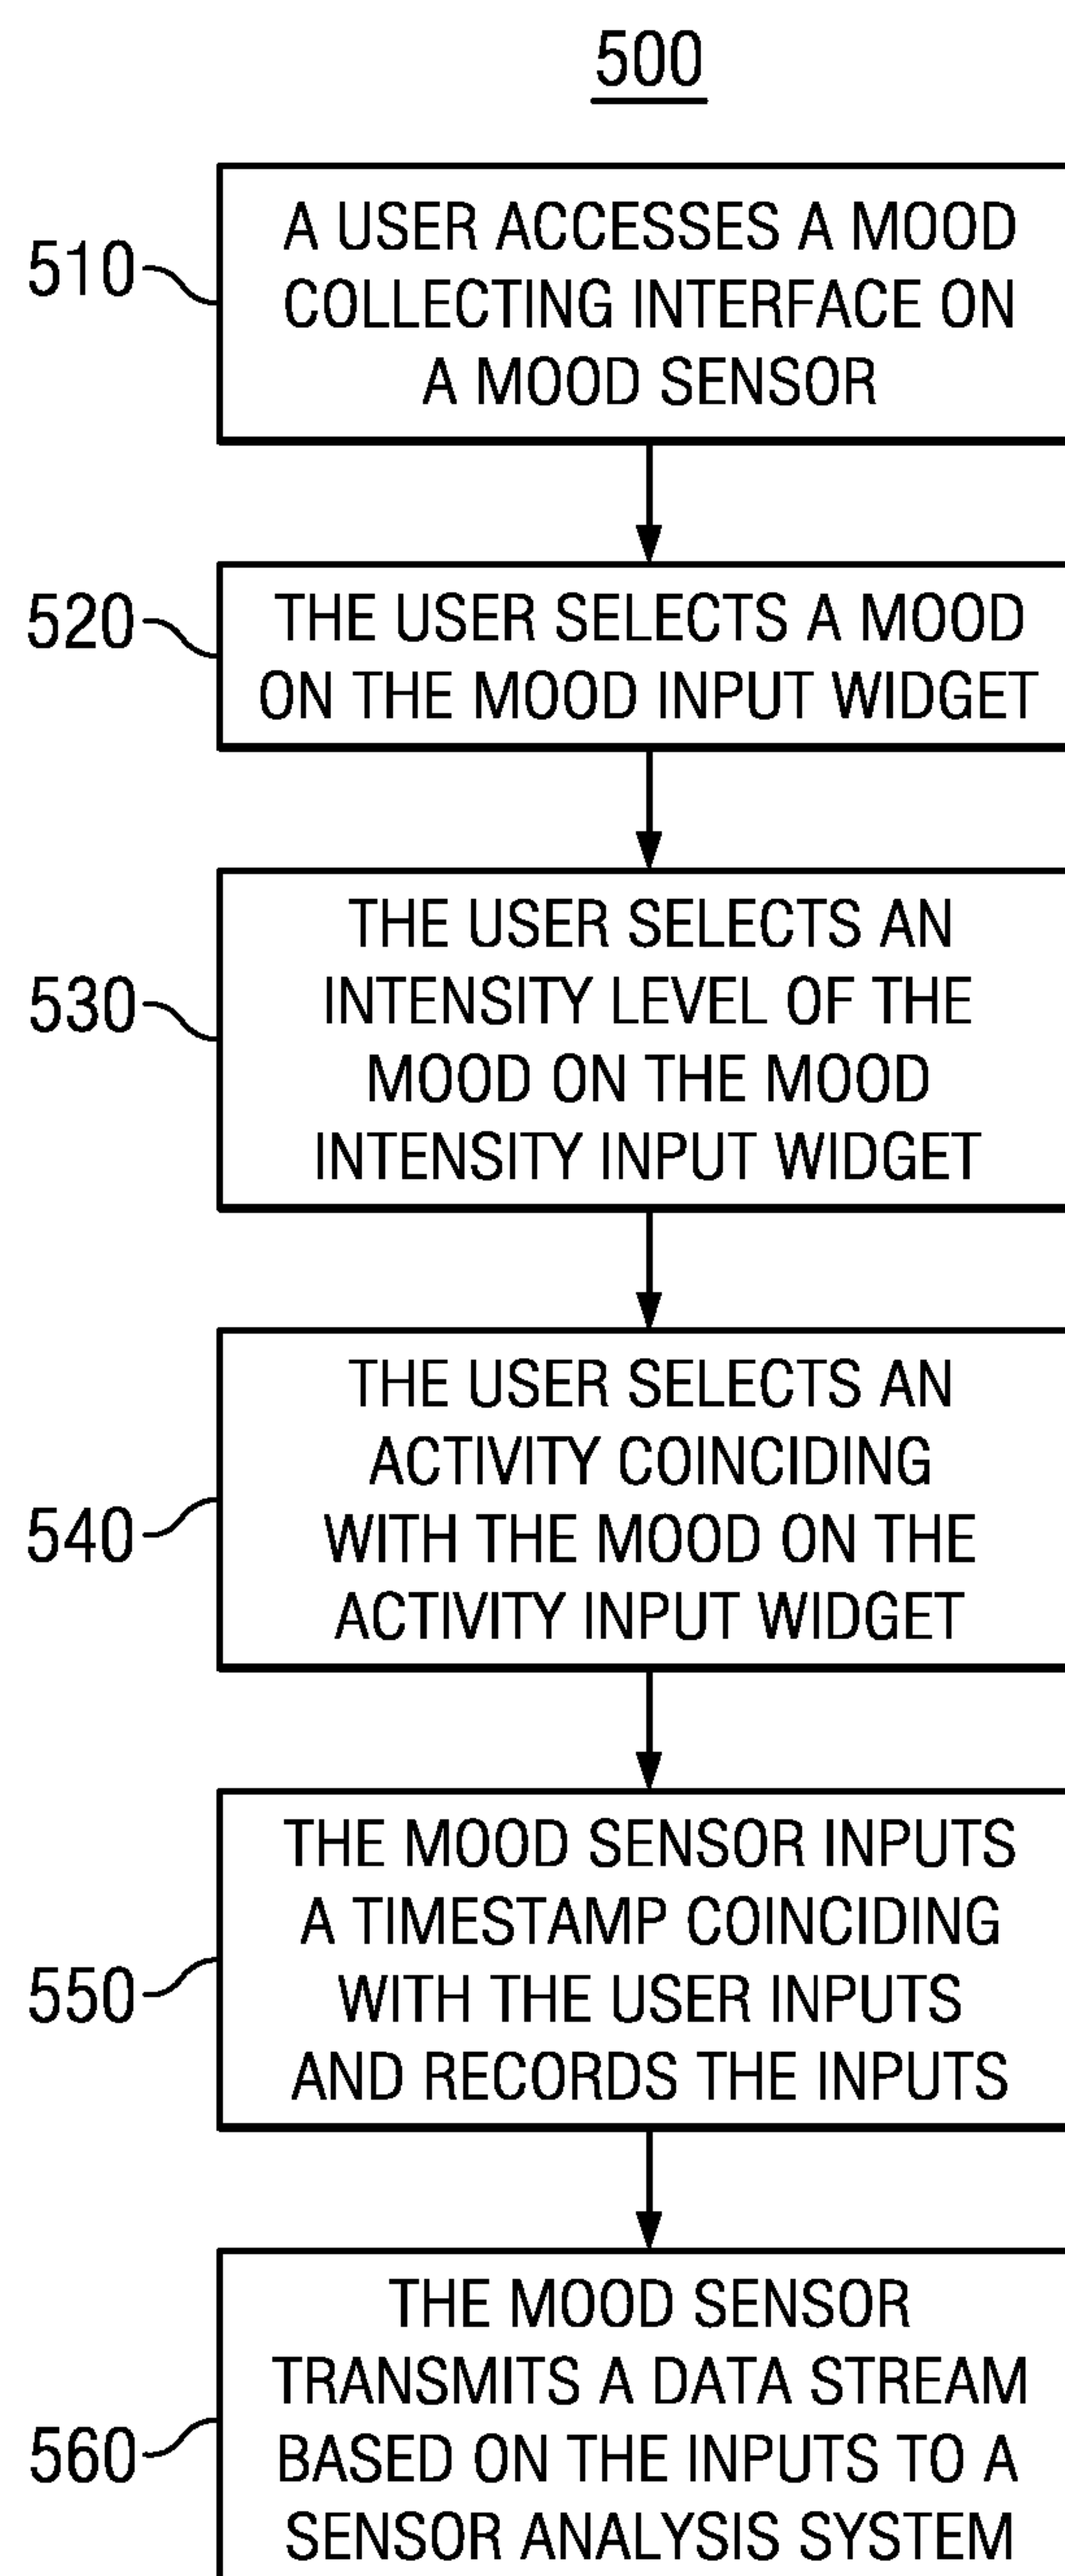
500

510 A USER ACCESSES A MOOD COLLECTING INTERFACE ON A MOOD SENSOR

520 THE USER SELECTS A MOOD ON THE MOOD INPUT WIDGET

530 THE USER SELECTS AN INTENSITY LEVEL OF THE MOOD ON THE MOOD INTENSITY INPUT WIDGET

540 THE USER SELECTS AN ACTIVITY COINCIDING WITH THE MOOD ON THE ACTIVITY INPUT WIDGET

550 THE MOOD SENSOR INPUTS A TIMESTAMP COINCIDING WITH THE USER INPUTS AND RECORDS THE INPUTS

560 THE MOOD SENSOR TRANSMITS A DATA STREAM BASED ON THE INPUTS TO A SENSOR ANALYSIS SYSTEM